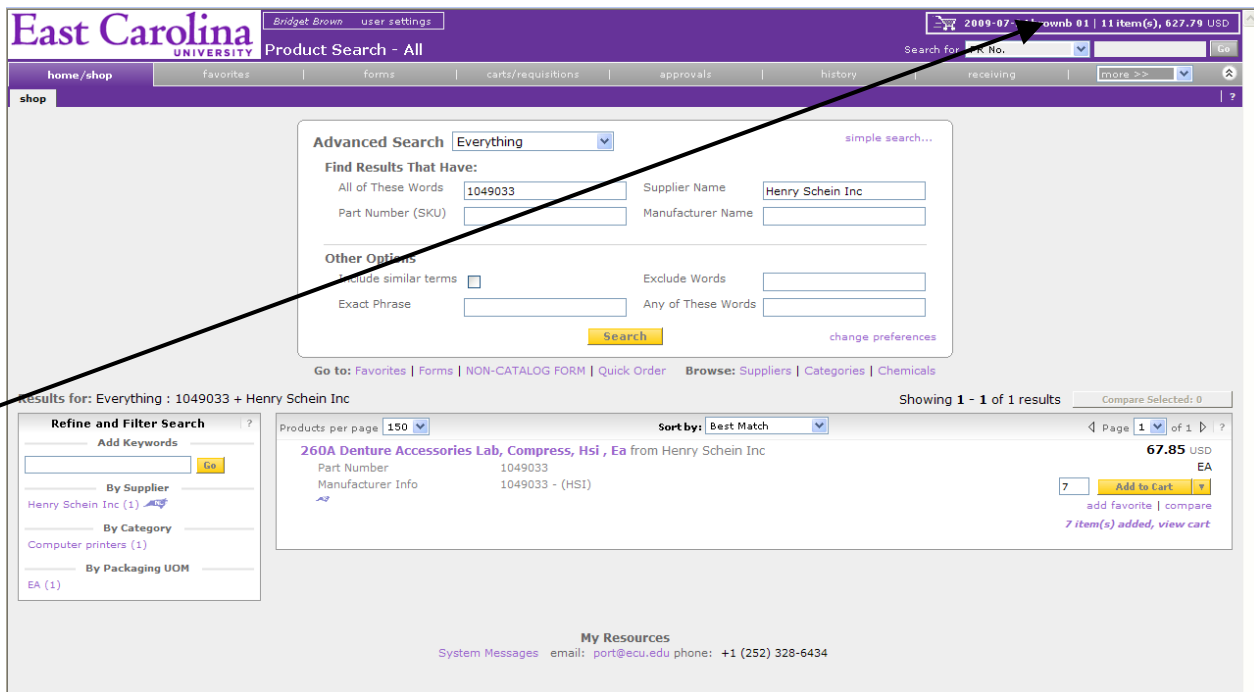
East Carolina UNIVERSITY

Bridget Brown user settings

Product Search - All

2009-07-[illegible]rownb 01 | 11 item(s), 627.79 USD

Search for PR No. Go

home/shop | favorites | forms | carts/requisitions | approvals | history | receiving | more >>

shop

?

Advanced Search Everything

simple search...

Find Results That Have:

All of These Words 1049033

Supplier Name Henry Schein Inc

Part Number (SKU)

Manufacturer Name

Other Options

Include similar terms

Exclude Words

Exact Phrase

Any of These Words

Search

change preferences

Go to: Favorites | Forms | NON-CATALOG FORM | Quick Order Browse: Suppliers | Categories | Chemicals

Results for: Everything : 1049033 + Henry Schein Inc

Showing 1 - 1 of 1 results

Compare Selected: 0

Refine and Filter Search ?

Add Keywords

Go

By Supplier

Henry Schein Inc (1)

By Category

Computer printers (1)

By Packaging UOM

EA (1)

Products per page 150

Sort by: Best Match

Page 1 of 1 ?

260A Denture Accessories Lab, Compress, Hsi , Ea from Henry Schein Inc

67.85 USD

EA

Part Number 1049033

Manufacturer Info 1049033 - (HSI)

7 Add to Cart

add favorite | compare

7 item(s) added, view cart

My Resources

System Messages email: port@ecu.edu phone: +1 (252) 328-6434